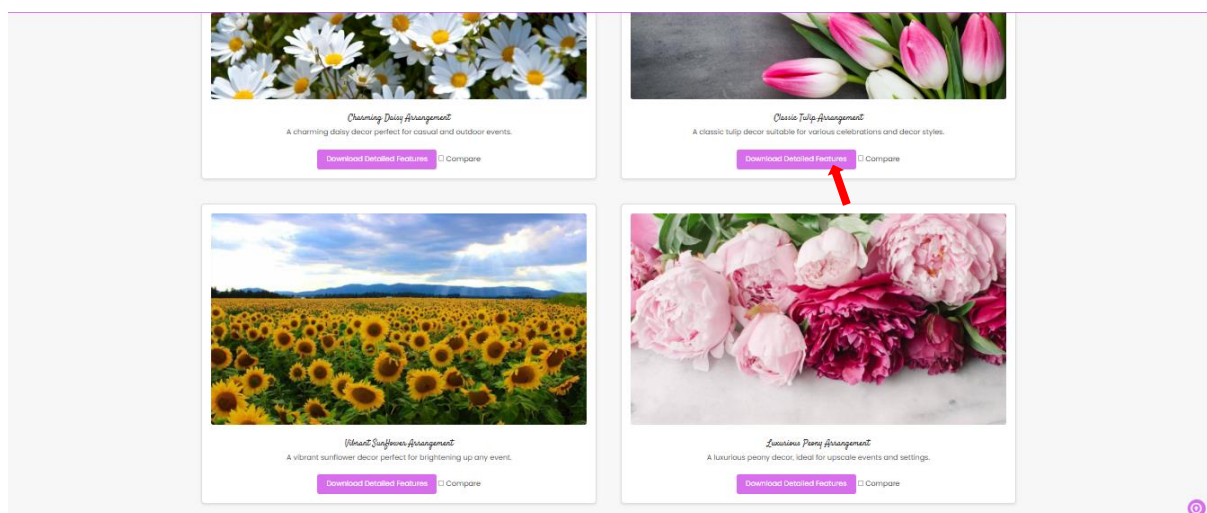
Charming Daisy Arrangement

A charming daisy decor perfect for casual and outdoor events.

Download Detailed Features ☐ Compare

Classic Tulip Arrangement

A classic tulip decor suitable for various celebrations and decor styles.

Download Detailed Features ☐ Compare

Vibrant Sunflower Arrangement

A vibrant sunflower decor perfect for brightening up any event.

Download Detailed Features ☐ Compare

Luxurious Peony Arrangement

A luxurious peony decor, ideal for upscale events and settings.

Download Detailed Features ☐ Compare